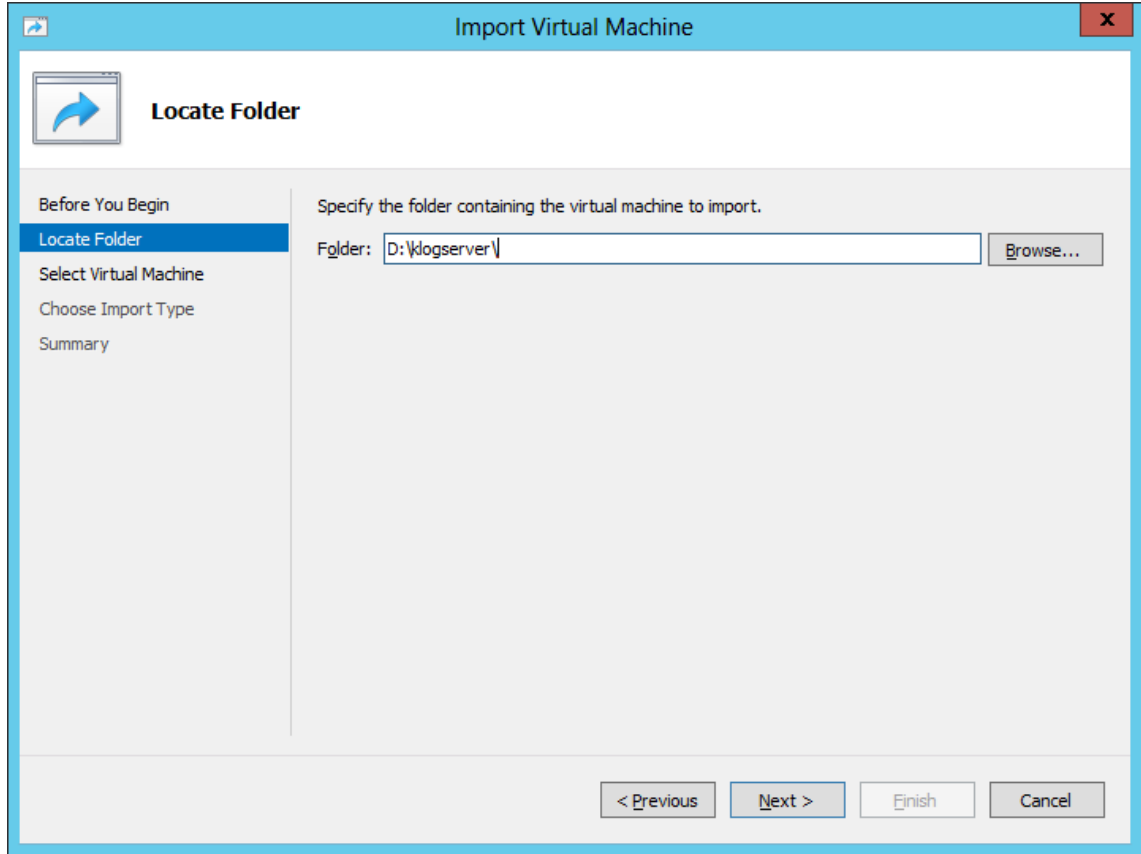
Import Virtual Machine

x

Locate Folder

Before You Begin
Locate Folder
Select Virtual Machine
Choose Import Type
Summary

Specify the folder containing the virtual machine to import.

Folder: D:\klogserver\

Browse...

< Previous
Next >
Finish
Cancel